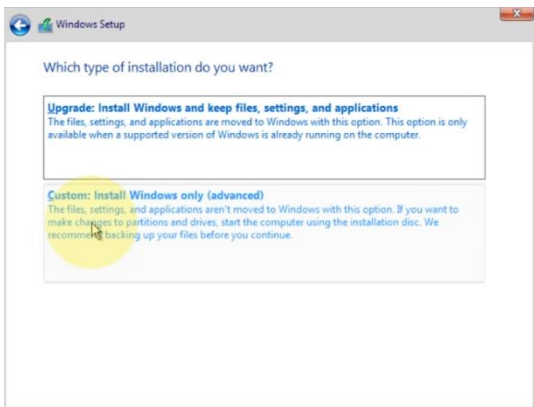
Windows Setup

Which type of installation do you want?

Upgrade: Install Windows and keep files, settings, and applications
The files, settings, and applications are moved to Windows with this option. This option is only available when a supported version of Windows is already running on the computer.

Custom: Install Windows only (advanced)
The files, settings, and applications aren't moved to Windows with this option. If you want to make changes to partitions and drives, start the computer using the installation disc. We recommend backing up your files before you continue.